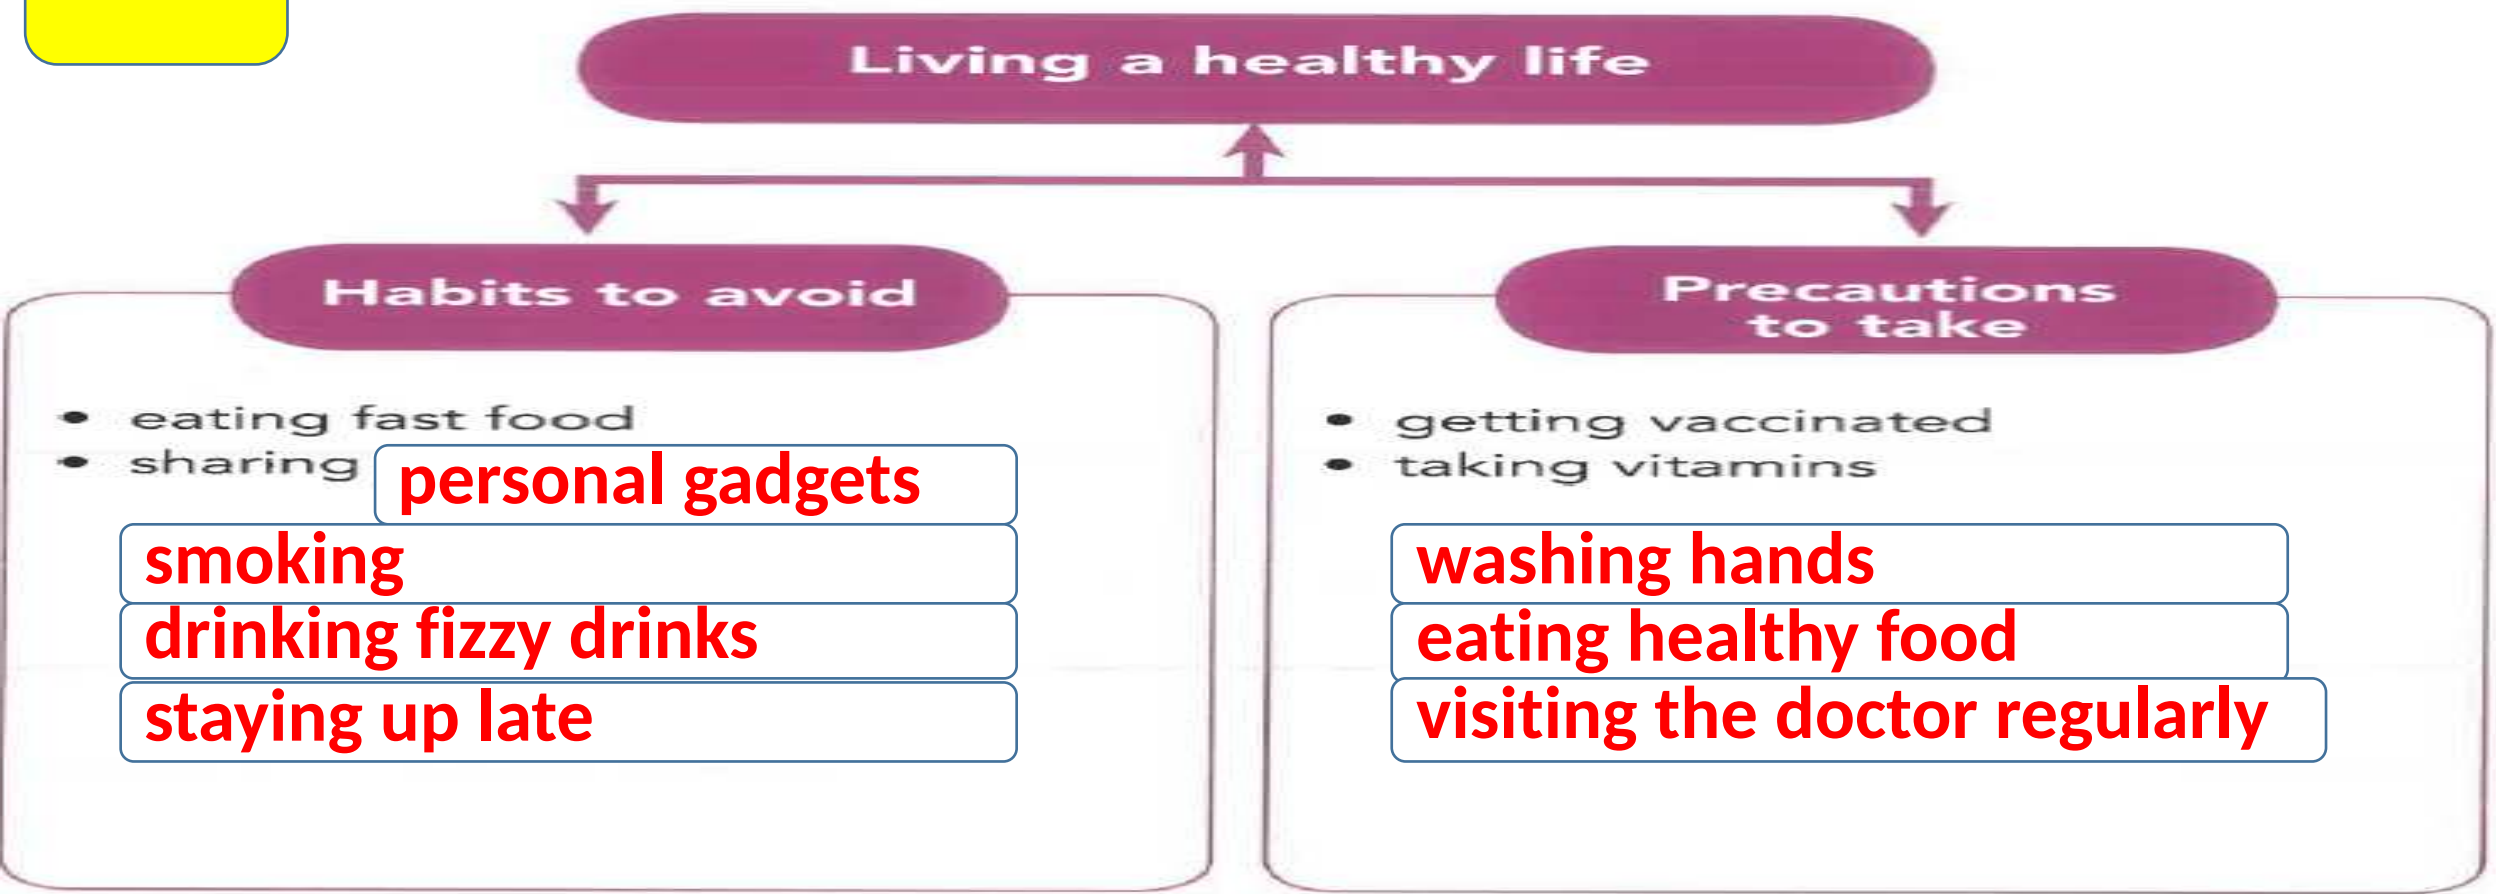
Living a healthy life

Habits to avoid

- eating fast food
- sharing personal gadgets

smoking
drinking fizzy drinks
staying up late

Precautions to take

- getting vaccinated
- taking vitamins

washing hands
eating healthy food
visiting the doctor regularly